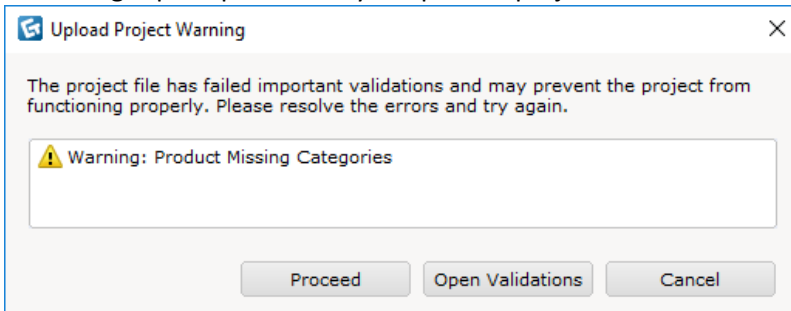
Upload Project Warning

The project file has failed important validations and may prevent the project from functioning properly. Please resolve the errors and try again.

Warning: Product Missing Categories

Proceed Open Validations Cancel